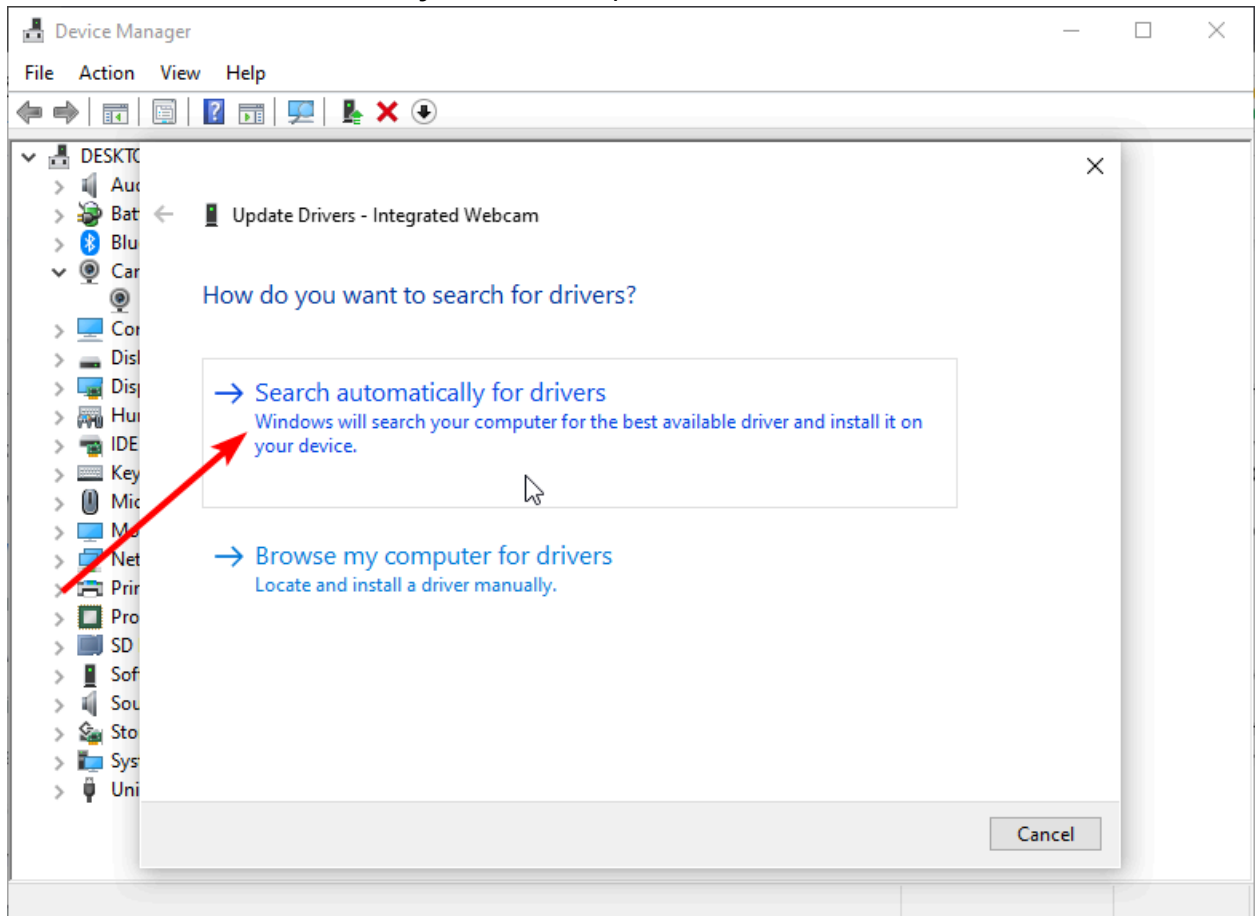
Device Manager

File Action View Help

DESKTO
Auc
Bat
Blu
Car
Cor
Disl
Disp
Hur
IDE
Key
Mic
Mo
Net
Prir
Pro
SD
Sof
Sou
Sto
Syst
Uni

Update Drivers - Integrated Webcam

How do you want to search for drivers?

→ Search automatically for drivers
Windows will search your computer for the best available driver and install it on your device.

→ Browse my computer for drivers
Locate and install a driver manually.

Cancel